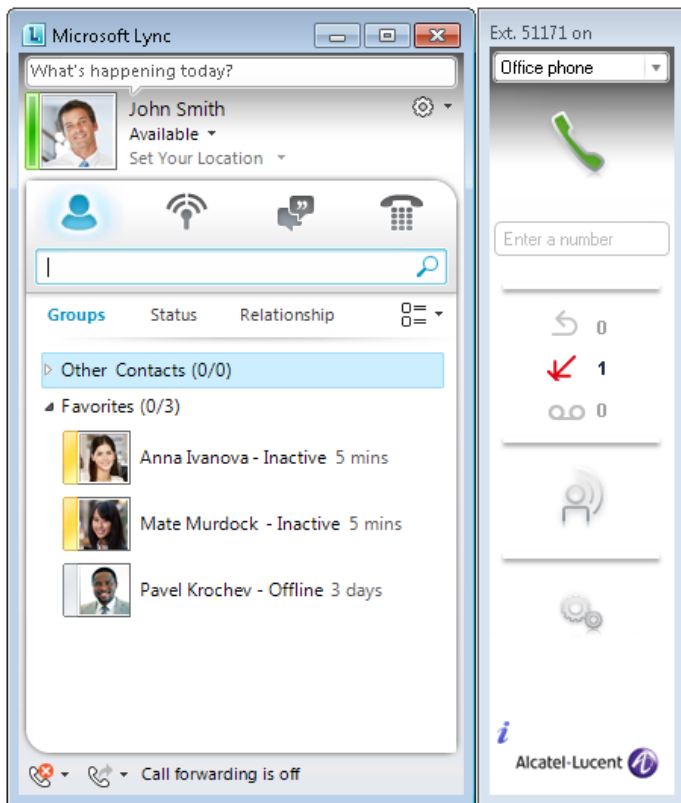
Microsoft Lync

What's happening today?

John Smith
Available
Set Your Location

Groups Status Relationship

Other Contacts (0/0)
Favorites (0/3)
Anna Ivanova - Inactive 5 mins
Mate Murdock - Inactive 5 mins
Pavel Krochev - Offline 3 days

Call forwarding is off

Ext. 51171 on
Office phone

Enter a number

0
1
0

i
Alcatel-Lucent